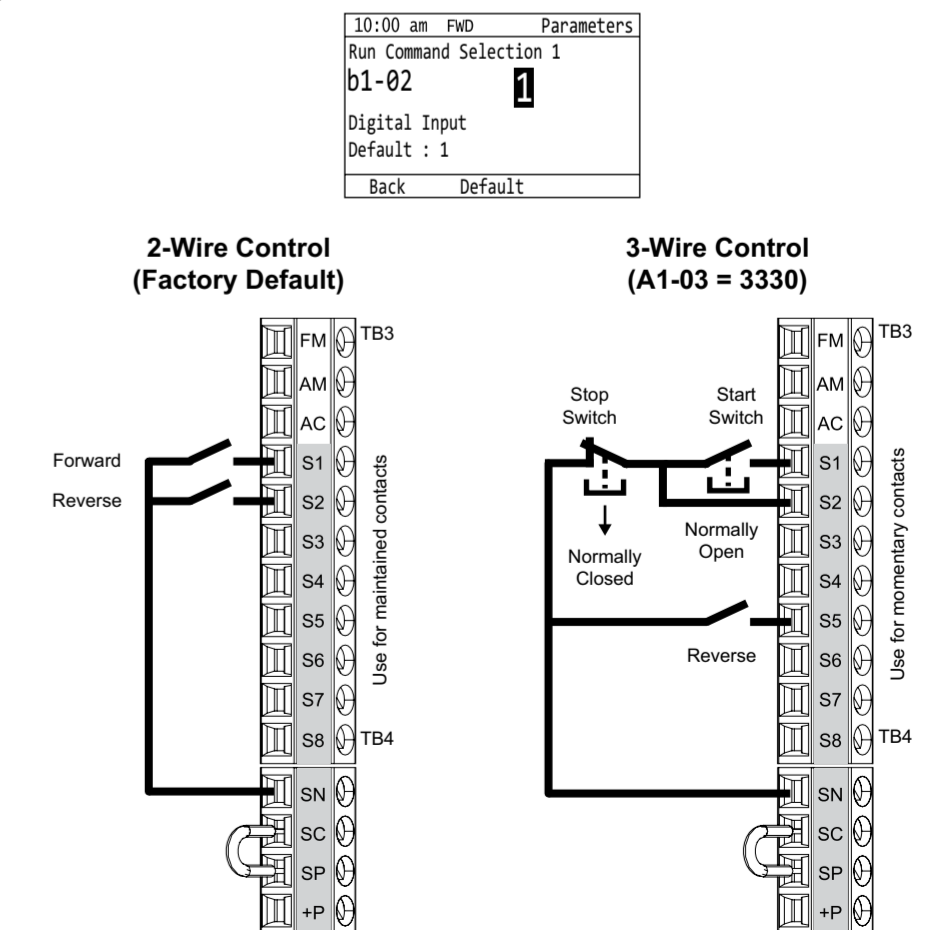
10:00 am FWD Parameters
Run Command Selection 1
b1-02 1
Digital Input
Default : 1
Back Default

2-Wire Control
(Factory Default)

Forward
Reverse

FM
AM
AC
S1
S2
S3
S4
S5
S6
S7
S8
SN
SC
SP
+P

TB3
TB4

Use for maintained contacts

3-Wire Control
(A1-03 = 3330)

Stop Switch
Start Switch
Normally Closed
Normally Open
Reverse

FM
AM
AC
S1
S2
S3
S4
S5
S6
S7
S8
SN
SC
SP
+P

TB3
TB4

Use for momentary contacts